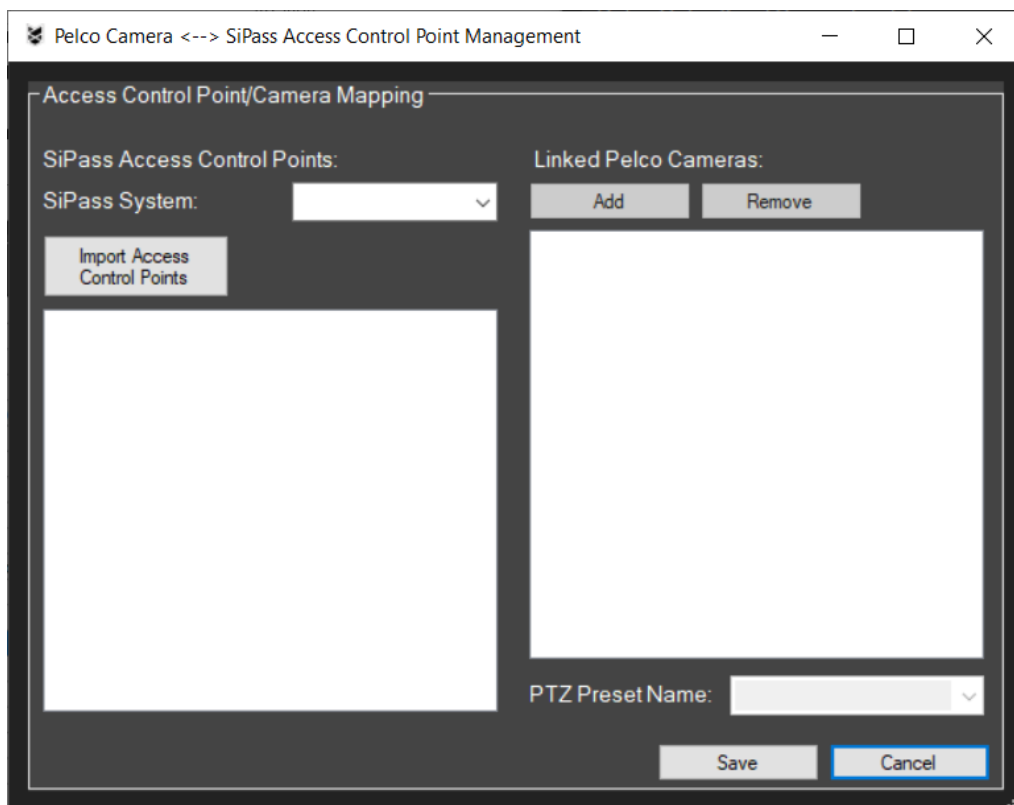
Pelco Camera <--> SiPass Access Control Point Management

Access Control Point/Camera Mapping

SiPass Access Control Points:

SiPass System:

Import Access Control Points

Linked Pelco Cameras:

Add

Remove

PTZ Preset Name:

Save

Cancel